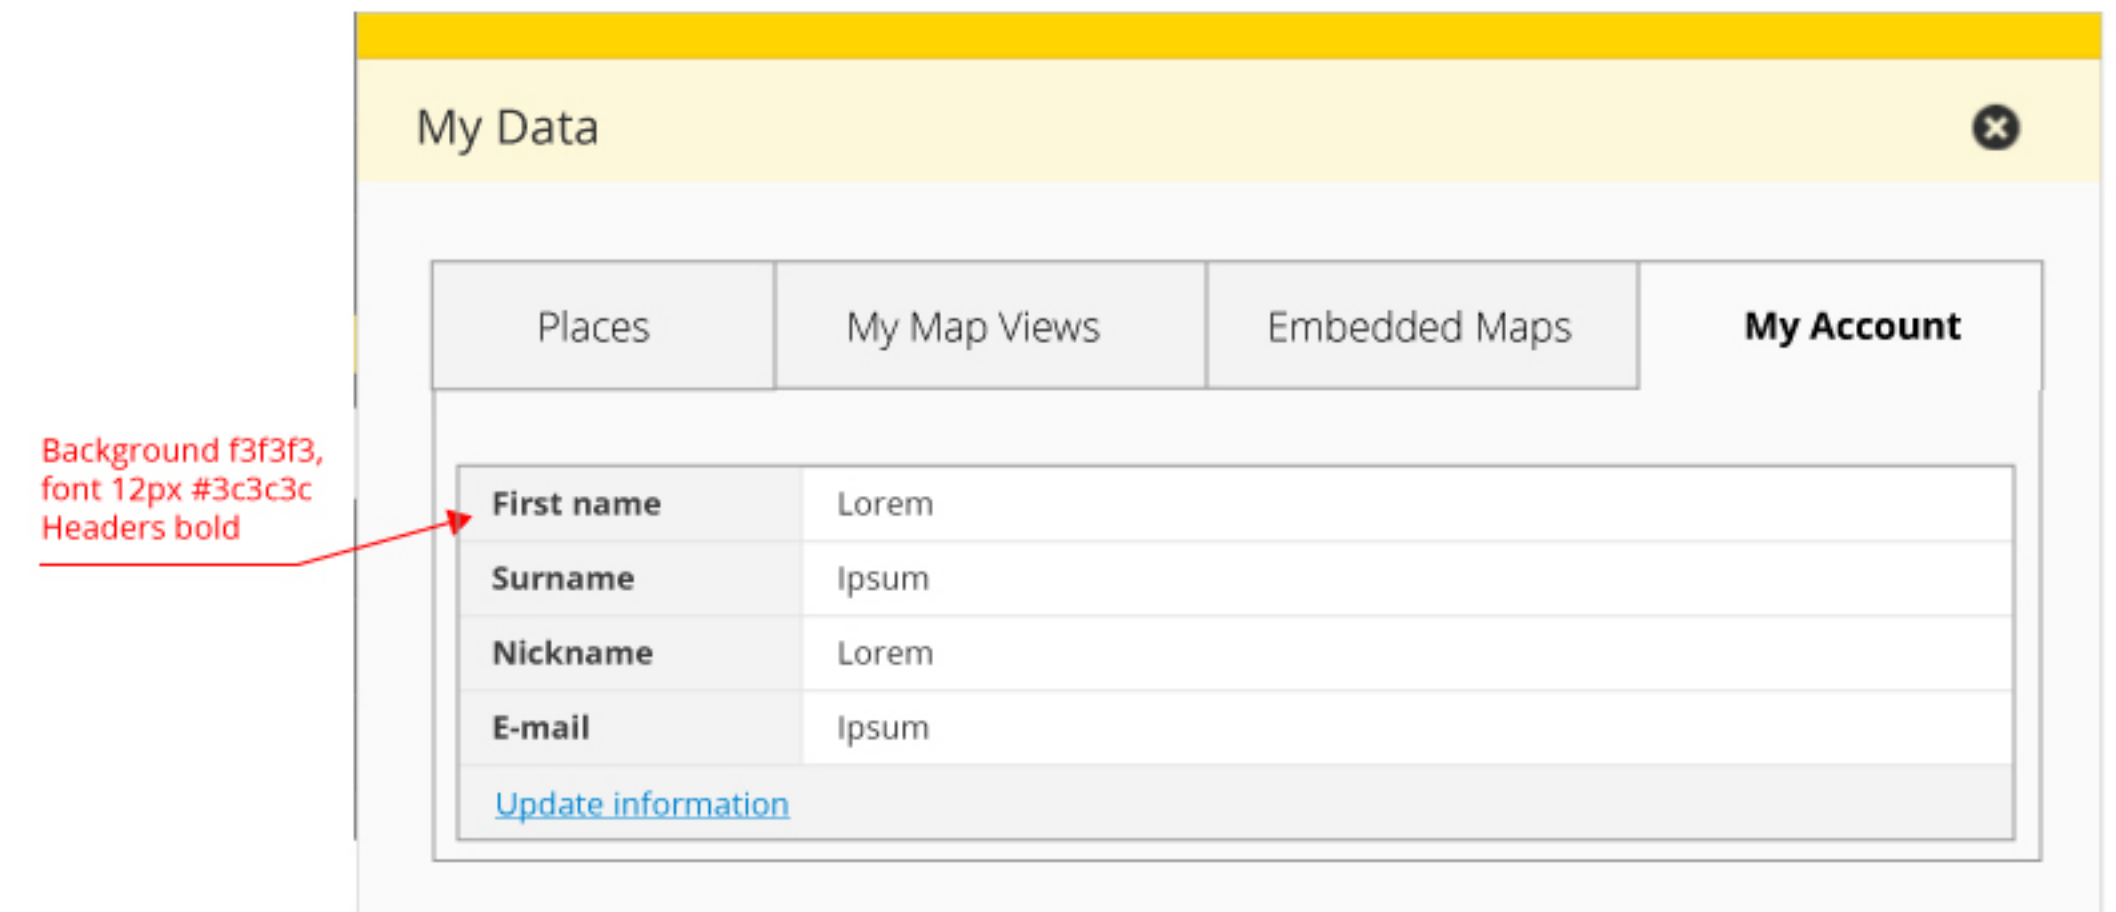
My Data

Places | My Map Views | Embedded Maps | My Account

Background f3f3f3, font 12px #3c3c3c Headers bold

| First name | Lorem |
|---|---|
| Surname | Ipsum |
| Nickname | Lorem |
| E-mail | Ipsum |

Update information